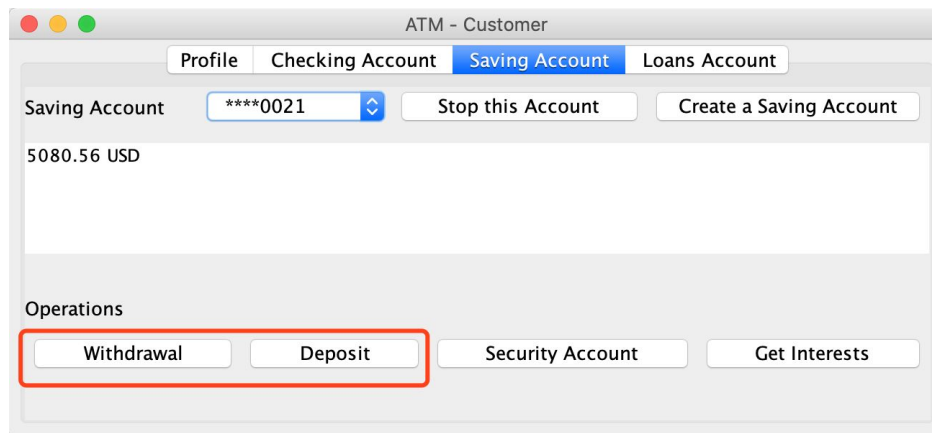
ATM - Customer

Profile | Checking Account | Saving Account | Loans Account

Saving Account ****0021 Stop this Account Create a Saving Account

5080.56 USD

Operations

Withdrawal Deposit Security Account Get Interests